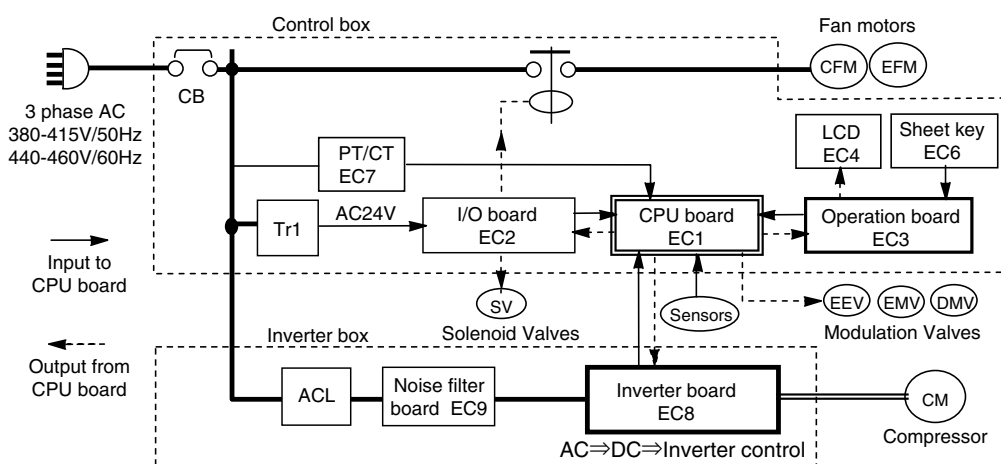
Control box

Fan motors

CFM

EFM

CB

3 phase AC
380-415V/50Hz
440-460V/60Hz

PT/CT
EC7

LCD
EC4

Sheet key
EC6

Tr1

AC24V

I/O board
EC2

CPU board
EC1

Operation board
EC3

Input to CPU board

SV

Sensors

EEV

EMV

DMV

Solenoid Valves

Modulation Valves

Inverter box

Output from CPU board

ACL

Noise filter board EC9

Inverter board
EC8

CM

AC⇒DC⇒Inverter control

Compressor